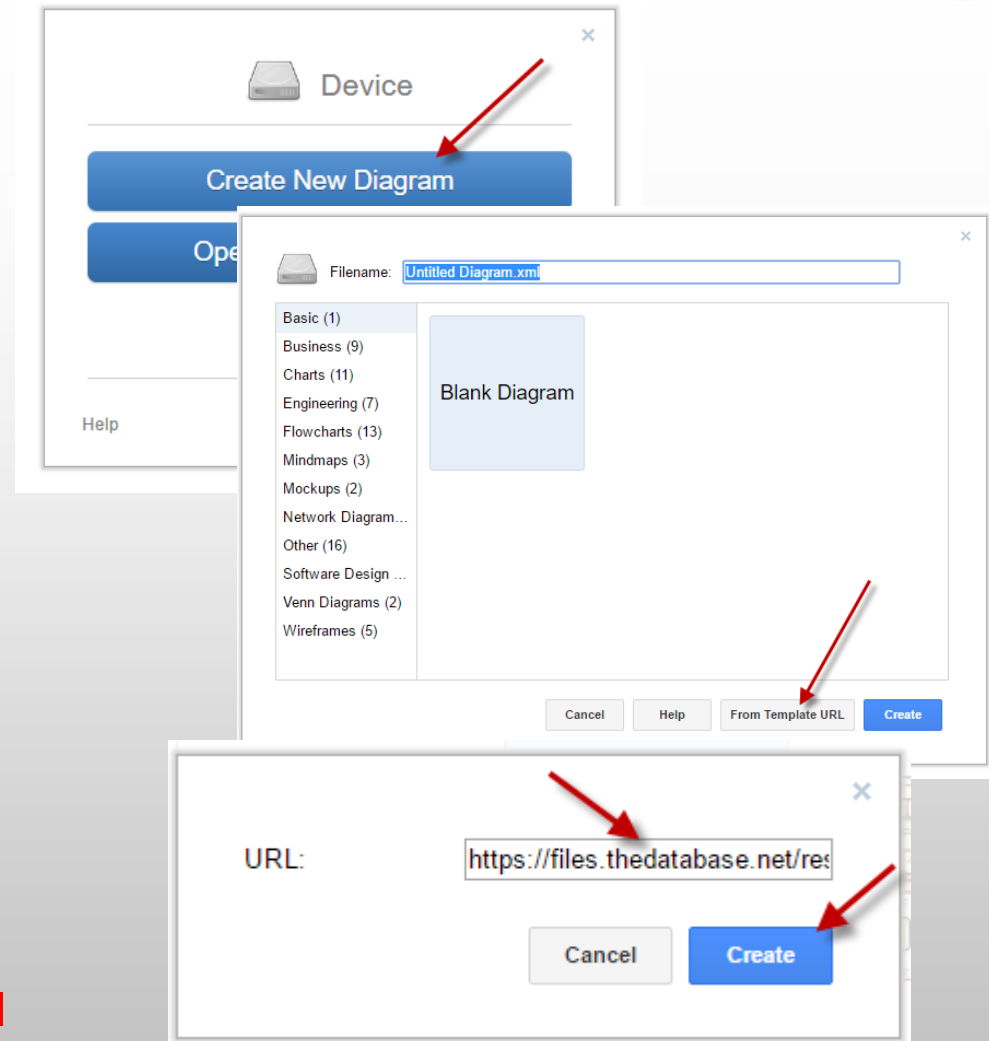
×

Device

Create New Diagram

Ope

Help

×

Filename: Untitled Diagram.xml

Basic (1)
Business (9)
Charts (11)
Engineering (7)
Flowcharts (13)
Mindmaps (3)
Mockups (2)
Network Diagram...
Other (16)
Software Design ...
Venn Diagrams (2)
Wireframes (5)

Blank Diagram

Cancel
Help
From Template URL
Create

×

URL: https://files.thedatabase.net/res

Cancel
Create